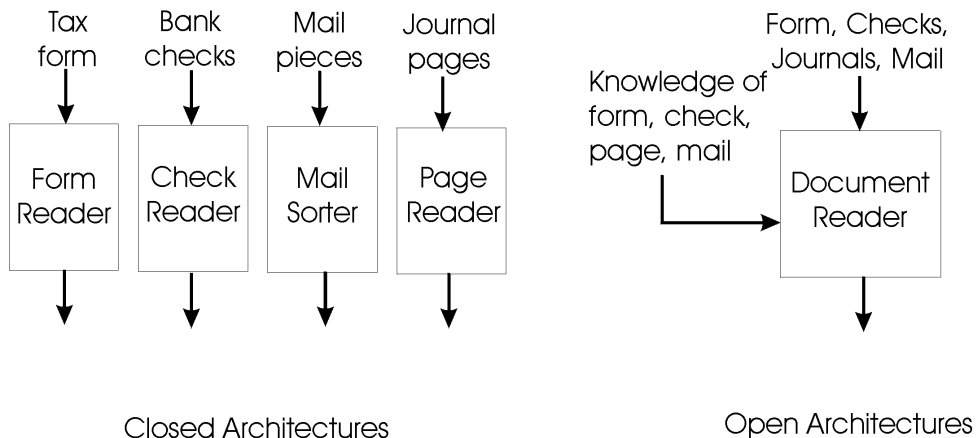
Tax form

Bank checks

Mail pieces

Journal pages

Form Reader

Check Reader

Mail Sorter

Page Reader

Form, Checks, Journals, Mail

Knowledge of form, check, page, mail

Document Reader

Closed Architectures

Open Architectures